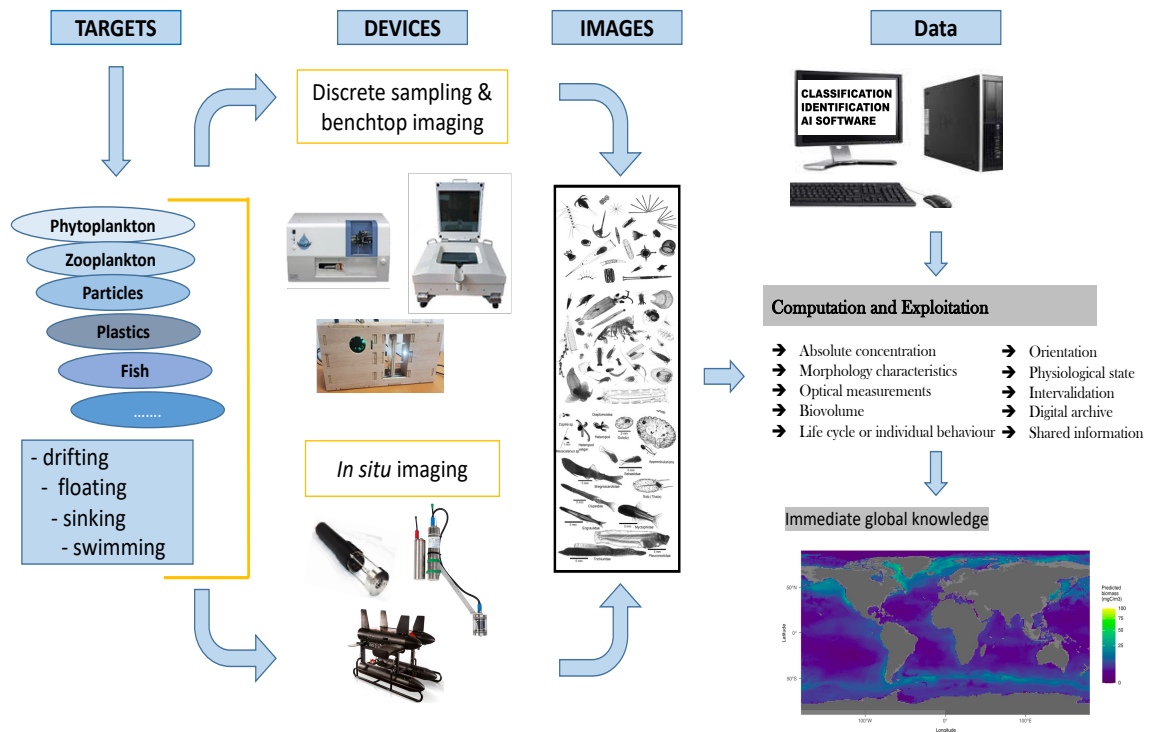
TARGETS

DEVICES

IMAGES

Data

Discrete sampling & benchtop imaging

CLASSIFICATION
IDENTIFICATION
AI SOFTWARE

Phytoplankton
Zooplankton
Particles
Plastics
Fish
.......

- drifting
- floating
- sinking
- swimming

Computation and Exploitation

➔ Absolute concentration
➔ Morphology characteristics
➔ Optical measurements
➔ Biovolume
➔ Life cycle or individual behaviour
➔ Orientation
➔ Physiological state
➔ Intervalidation
➔ Digital archive
➔ Shared information

*In situ* imaging

Immediate global knowledge

Predicted biomass (mgC/m3)
100
75
50
25
0

50°N
0°
50°S
Latitude
100°W
0°
100°E
Longitude